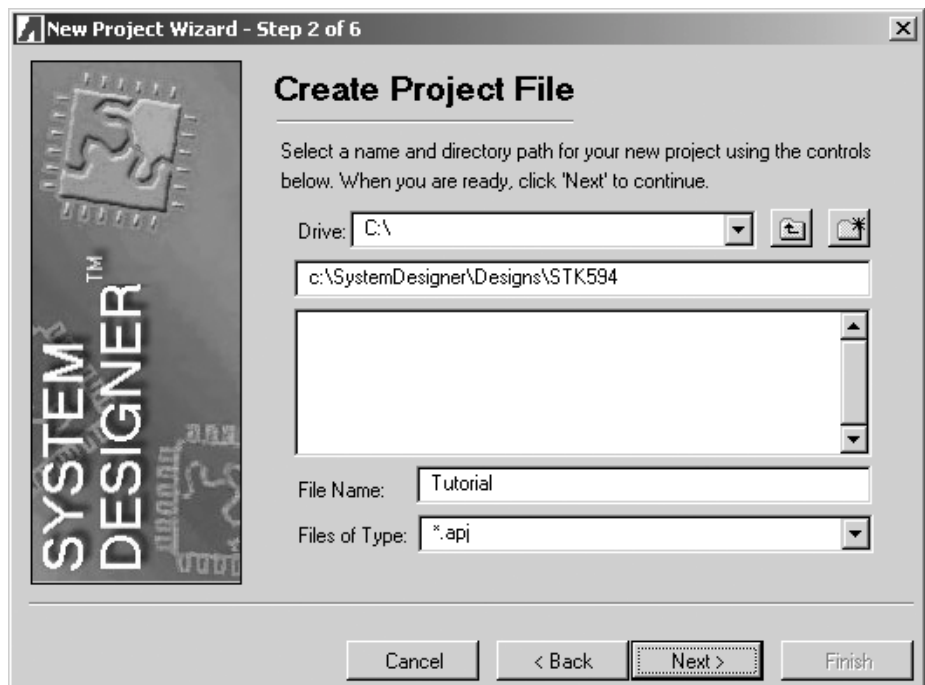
New Project Wizard - Step 2 of 6

SYSTEM DESIGNER™

Create Project File

Select a name and directory path for your new project using the controls below. When you are ready, click 'Next' to continue.

Drive: C:\

c:\SystemDesigner\Designs\STK594

File Name: Tutorial

Files of Type: *.apj

Cancel
< Back
Next >
Finish